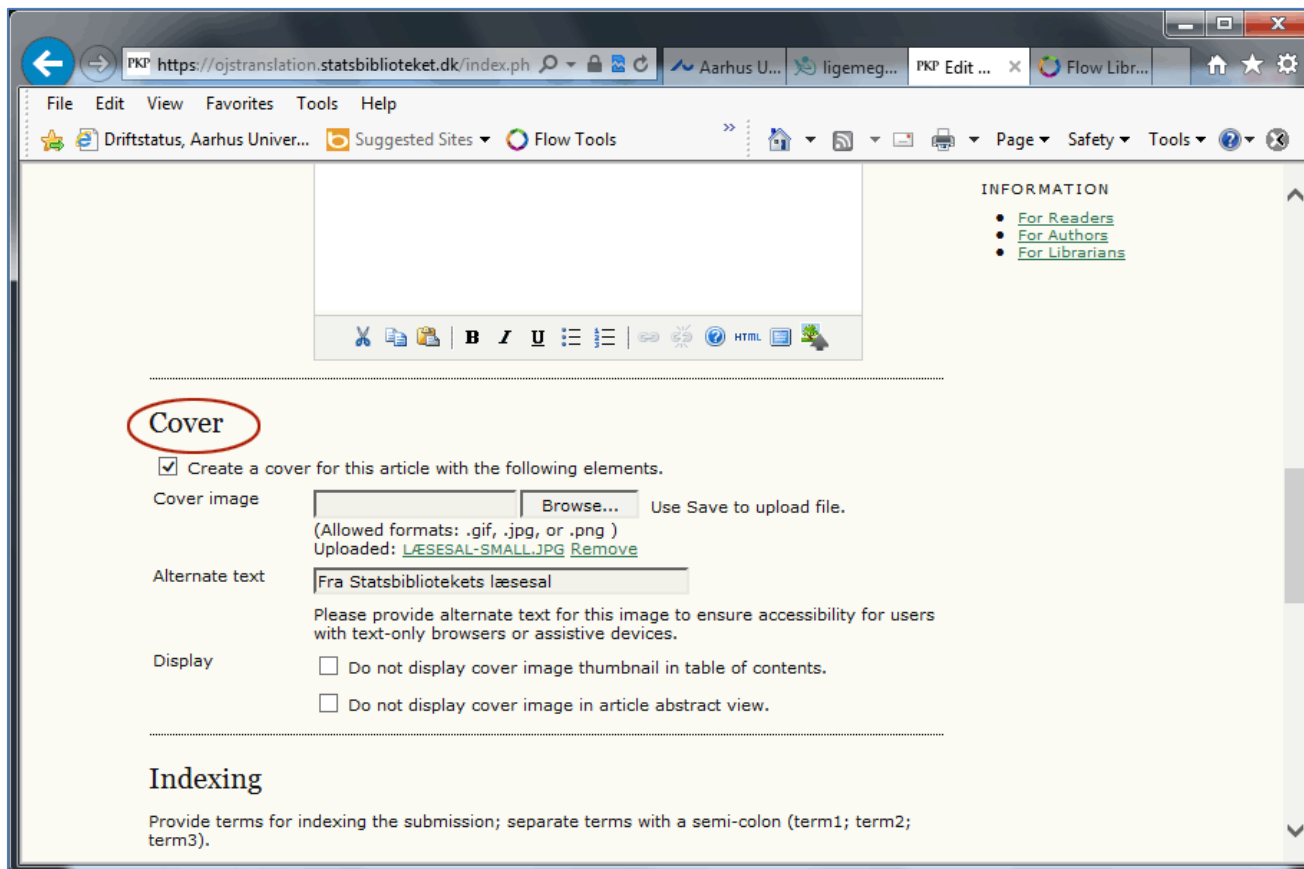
PKP https://ojstranslation.statsbiblioteket.dk/index.ph

Aarhus U...

ligemeg...

PKP Edit ...

Flow Libr...

File Edit View Favorites Tools Help

Driftstatus, Aarhus Univer... Suggested Sites Flow Tools

Page Safety Tools

INFORMATION

- For Readers
- For Authors
- For Librarians

B I U HTML

Cover

Create a cover for this article with the following elements.

Cover image

Browse...

Use Save to upload file.

(Allowed formats: .gif, .jpg, or .png )

Uploaded: LÆSESAL-SMALL.JPG Remove

Alternate text

Fra Statsbibliotekets læsesal

Please provide alternate text for this image to ensure accessibility for users with text-only browsers or assistive devices.

Display

Do not display cover image thumbnail in table of contents.

Do not display cover image in article abstract view.

Indexing

Provide terms for indexing the submission; separate terms with a semi-colon (term1; term2; term3).